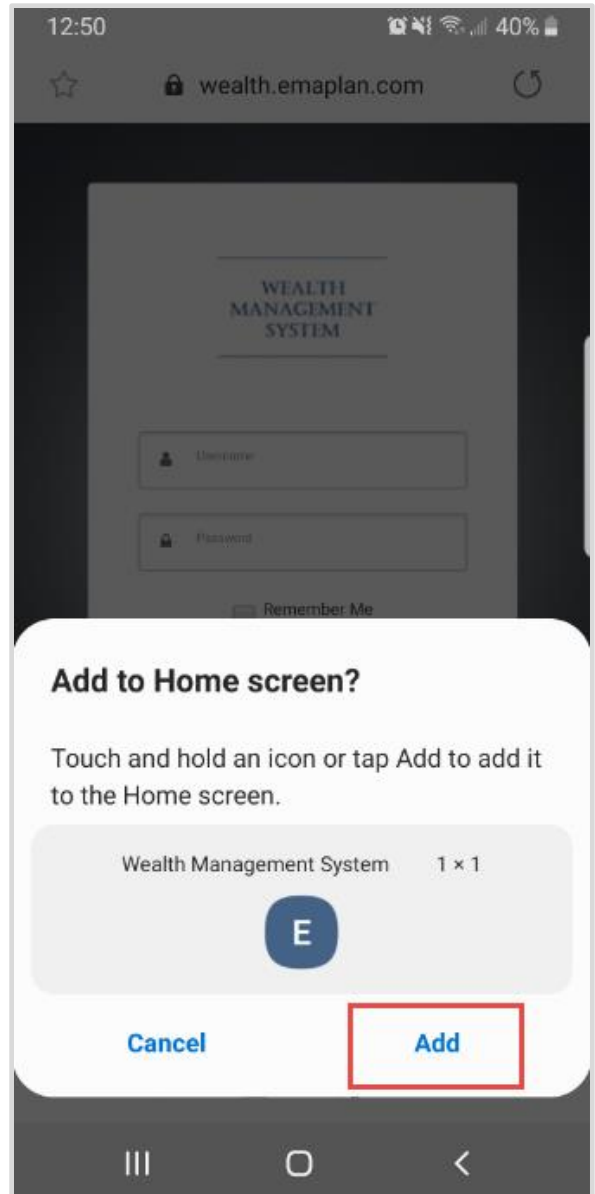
12:50

40%

wealth.emaplan.com

WEALTH MANAGEMENT SYSTEM

Username

Password

Remember Me

Add to Home screen?

Touch and hold an icon or tap Add to add it to the Home screen.

Wealth Management System 1 × 1

E

Cancel

Add